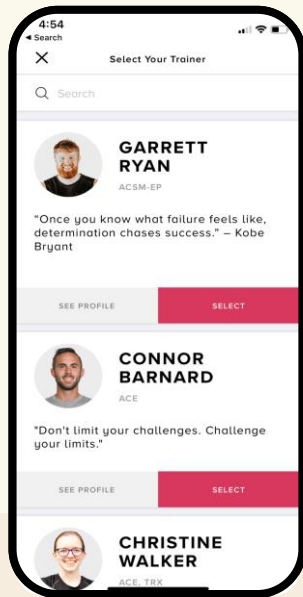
4:54
◀ Search

×
Select Your Trainer

Search

GARRETT RYAN
ACSM-EP

“Once you know what failure feels like, determination chases success.” – Kobe Bryant

SEE PROFILE
SELECT

CONNOR BARNARD
ACE

"Don't limit your challenges. Challenge your limits."

SEE PROFILE
SELECT

CHRISTINE WALKER
ACE, TRX